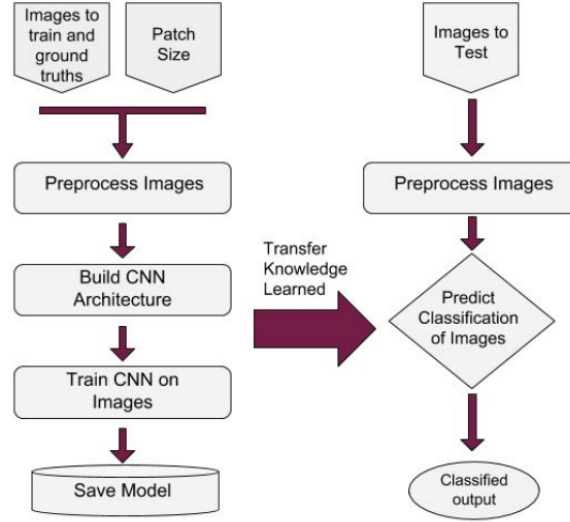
Images to train and ground truths

Patch Size

Preprocess Images

Build CNN Architecture

Train CNN on Images

Save Model

Transfer Knowledge Learned

Images to Test

Preprocess Images

Predict Classification of Images

Classified output